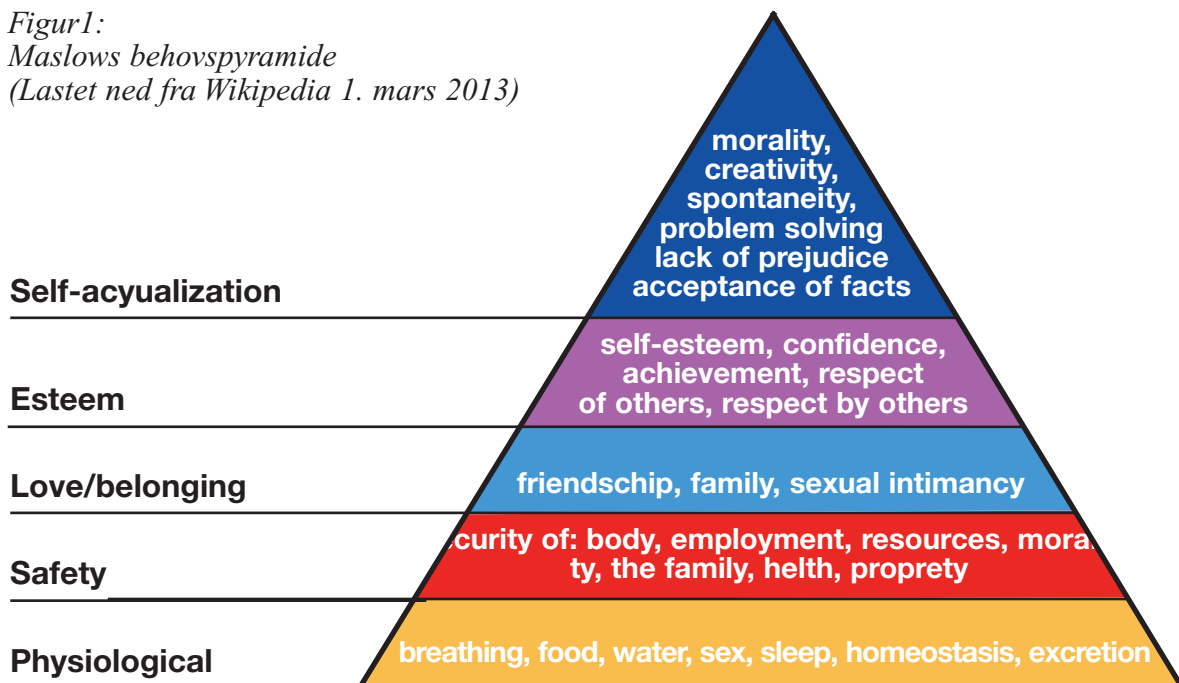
Figur1:
Maslows behovspyramide
(Lastet ned fra Wikipedia 1. mars 2013)

morality, creativity, spontaneity, problem solving lack of prejudice acceptance of facts

Self-acyualization

self-esteem, confidence, achievement, respect of others, respect by others

Esteem

friendschip, family, sexual intimancy

Love/belonging

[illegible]curity of: body, employment, resources, mora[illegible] ty, the family, helth, proprety

Safety

breathing, food, water, sex, sleep, homeostasis, excretion

Physiological